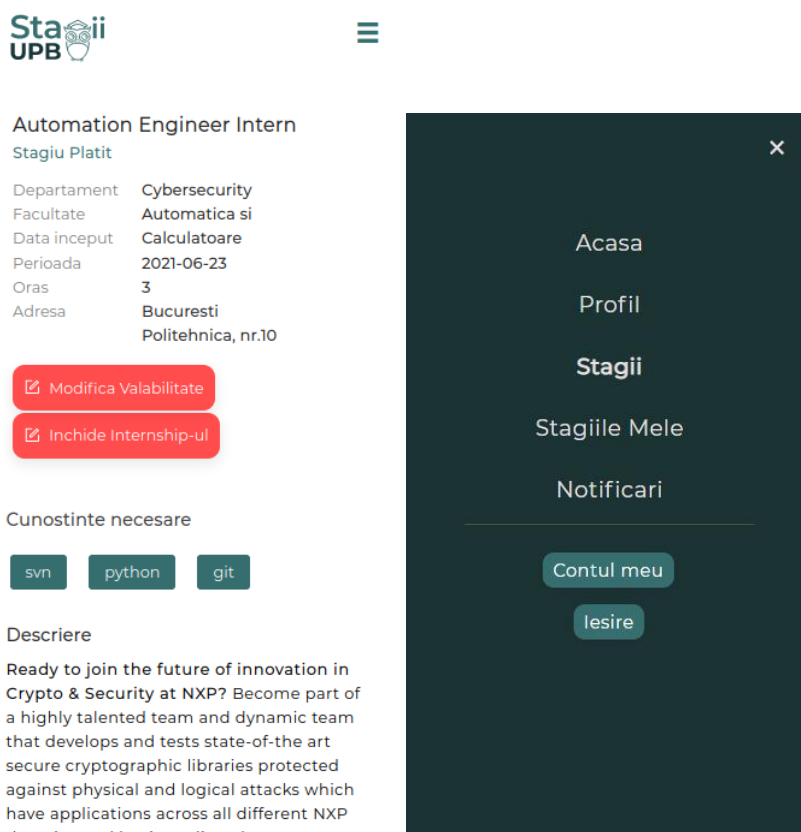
Stagii UPB

Automation Engineer Intern
Stagiu Platit

| | |
|---|---|
| Departament | Cybersecurity |
| Facultate | Automatica si Calculatoare |
| Data inceput | 2021-06-23 |
| Perioada | 3 |
| Oras | Bucuresti |
| Adresa | Politehnica, nr.10 |

Modifica Valabilitate
Inchide Internship-ul

Cunostinte necesare

svn python git

Descriere

Ready to join the future of innovation in Crypto & Security at NXP? Become part of a highly talented team and dynamic team that develops and tests state-of-the art secure cryptographic libraries protected against physical and logical attacks which have applications across all different NXP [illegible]

×

Acasa
Profil
Stagii
Stagiile Mele
Notificari

Contul meu
Iesire